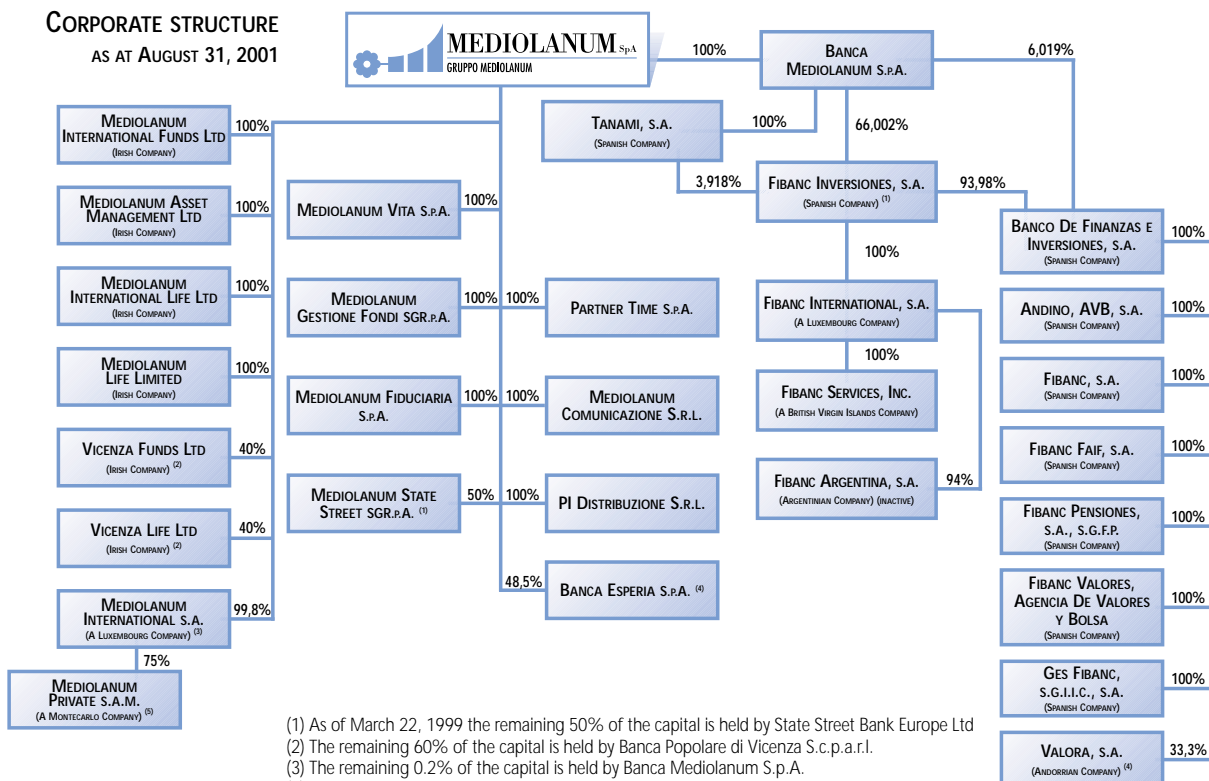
CORPORATE STRUCTURE
AS AT AUGUST 31, 2001

MEDIOLANUM SpA
GRUPPO MEDIOLANUM

100%

BANCA MEDIOLANUM S.P.A.

6,019%

MEDIOLANUM INTERNATIONAL FUNDS LTD
(IRISH COMPANY)
100%

TANAMI, S.A.
(SPANISH COMPANY)
100%
66,002%

MEDIOLANUM ASSET MANAGEMENT LTD
(IRISH COMPANY)
100%

MEDIOLANUM VITA S.P.A.
100%

3,918%
FIBANC INVERSIONES, S.A.
(SPANISH COMPANY) (1)
93,98%

BANCO DE FINANZAS E INVERSIONES, S.A.
(SPANISH COMPANY)
100%

100%

MEDIOLANUM INTERNATIONAL LIFE LTD
(IRISH COMPANY)
100%

MEDIOLANUM GESTIONE FONDI SGR.P.A.
100% 100%
PARTNER TIME S.P.A.

FIBANC INTERNATIONAL, S.A.
(A LUXEMBOURG COMPANY)

ANDINO, AVB, S.A.
(SPANISH COMPANY)
100%

100%

MEDIOLANUM LIFE LIMITED
(IRISH COMPANY)
100%

MEDIOLANUM FIDUCIARIA S.P.A.
100% 100%
MEDIOLANUM COMUNICAZIONE S.R.L.

FIBANC SERVICES, INC.
(A BRITISH VIRGIN ISLANDS COMPANY)

FIBANC, S.A.
(SPANISH COMPANY)
100%

VICENZA FUNDS LTD
(IRISH COMPANY) (2)
40%

FIBANC FAIF, S.A.
(SPANISH COMPANY)
100%

MEDIOLANUM STATE STREET SGR.P.A. (1)
50% 100%
PI DISTRIBUZIONE S.R.L.

FIBANC ARGENTINA, S.A.
(ARGENTINIAN COMPANY) (INACTIVE)
94%

VICENZA LIFE LTD
(IRISH COMPANY) (2)
40%

FIBANC PENSIONES, S.A., S.G.F.P.
(SPANISH COMPANY)
100%

48,5%
BANCA ESPERIA S.P.A. (4)

MEDIOLANUM INTERNATIONAL S.A.
(A LUXEMBOURG COMPANY) (3)
99,8%

FIBANC VALORES, AGENCIA DE VALORES Y BOLSA
(SPANISH COMPANY)
100%

75%

MEDIOLANUM PRIVATE S.A.M.
(A MONTECARLO COMPANY) (5)

GES FIBANC, S.G.I.I.C., S.A.
(SPANISH COMPANY)
100%

(1) As of March 22, 1999 the remaining 50% of the capital is held by State Street Bank Europe Ltd
(2) The remaining 60% of the capital is held by Banca Popolare di Vicenza S.c.p.a.r.l.
(3) The remaining 0.2% of the capital is held by Banca Mediolanum S.p.A.

VALORA, S.A.
(ANDORRIAN COMPANY) (4)
33,3%